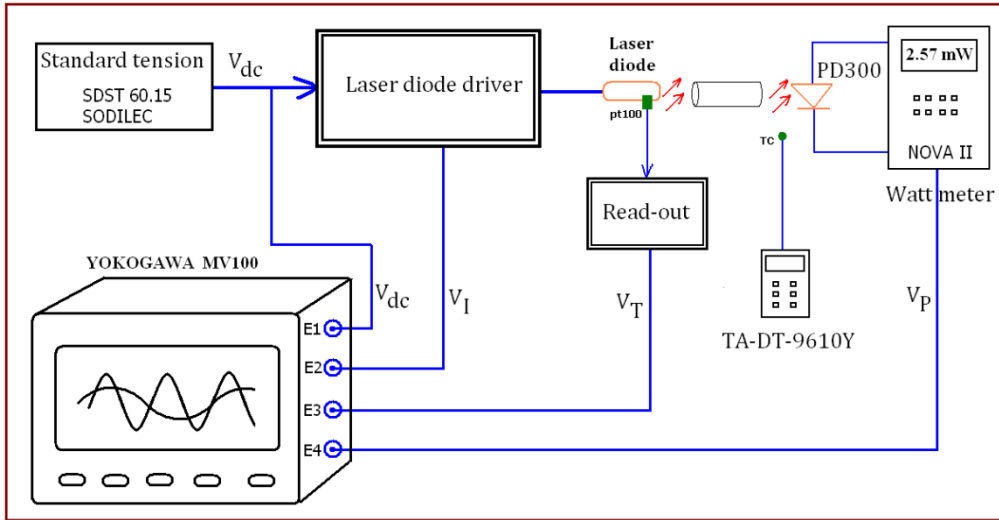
Standard tension
SDST 60.15
SODILEC

$V_{dc}$

Laser diode driver

Laser diode

pt100

PD300

2.57 mW

NOVA II

Watt meter

TC

Read-out

YOKOGAWA MV100

$V_{dc}$

$V_I$

$V_T$

TA-DT-9610Y

$V_P$

E1
E2
E3
E4